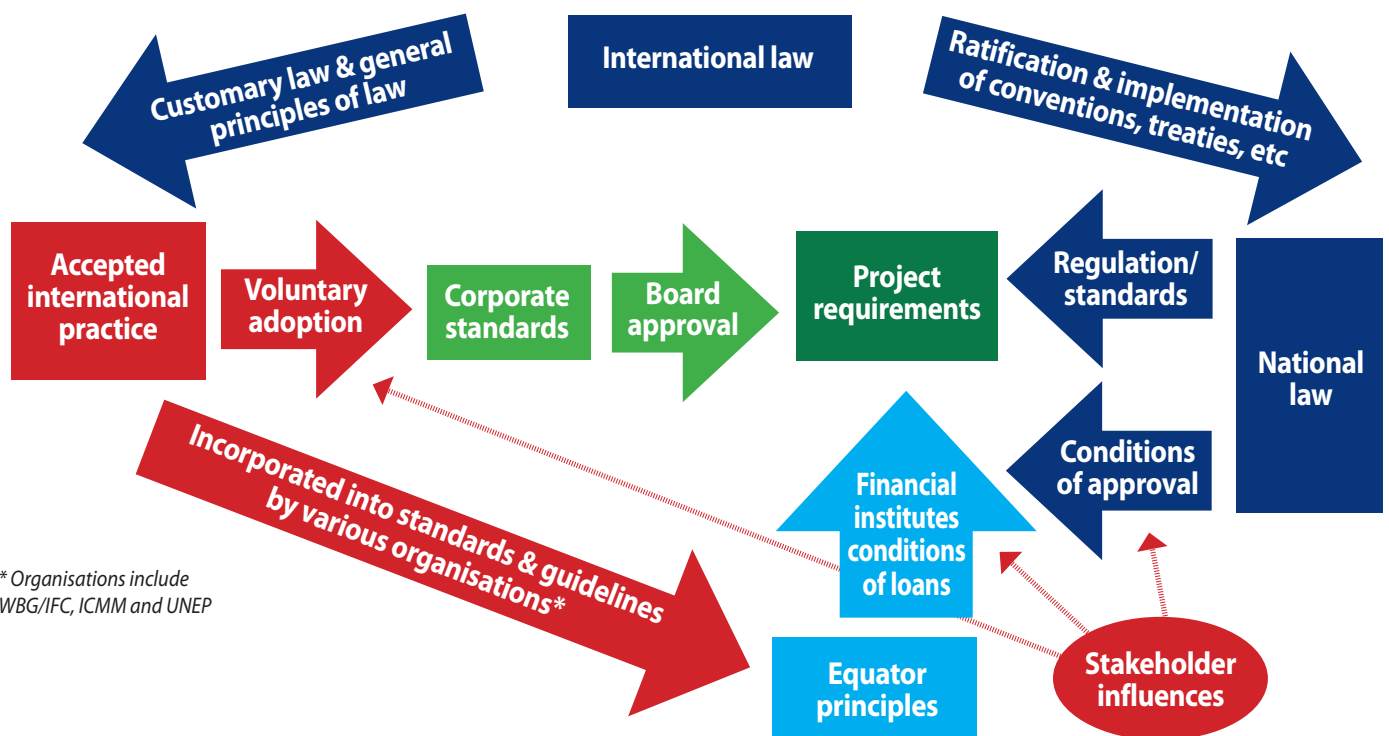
Customary law & general principles of law

International law

Ratification & implementation of conventions, treaties, etc

Accepted international practice

Voluntary adoption

Corporate standards

Board approval

Project requirements

Regulation/ standards

National law

Conditions of approval

Financial institutes conditions of loans

Incorporated into standards & guidelines by various organisations*

* Organisations include WBG/IFC, ICMM and UNEP

Equator principles

Stakeholder influences